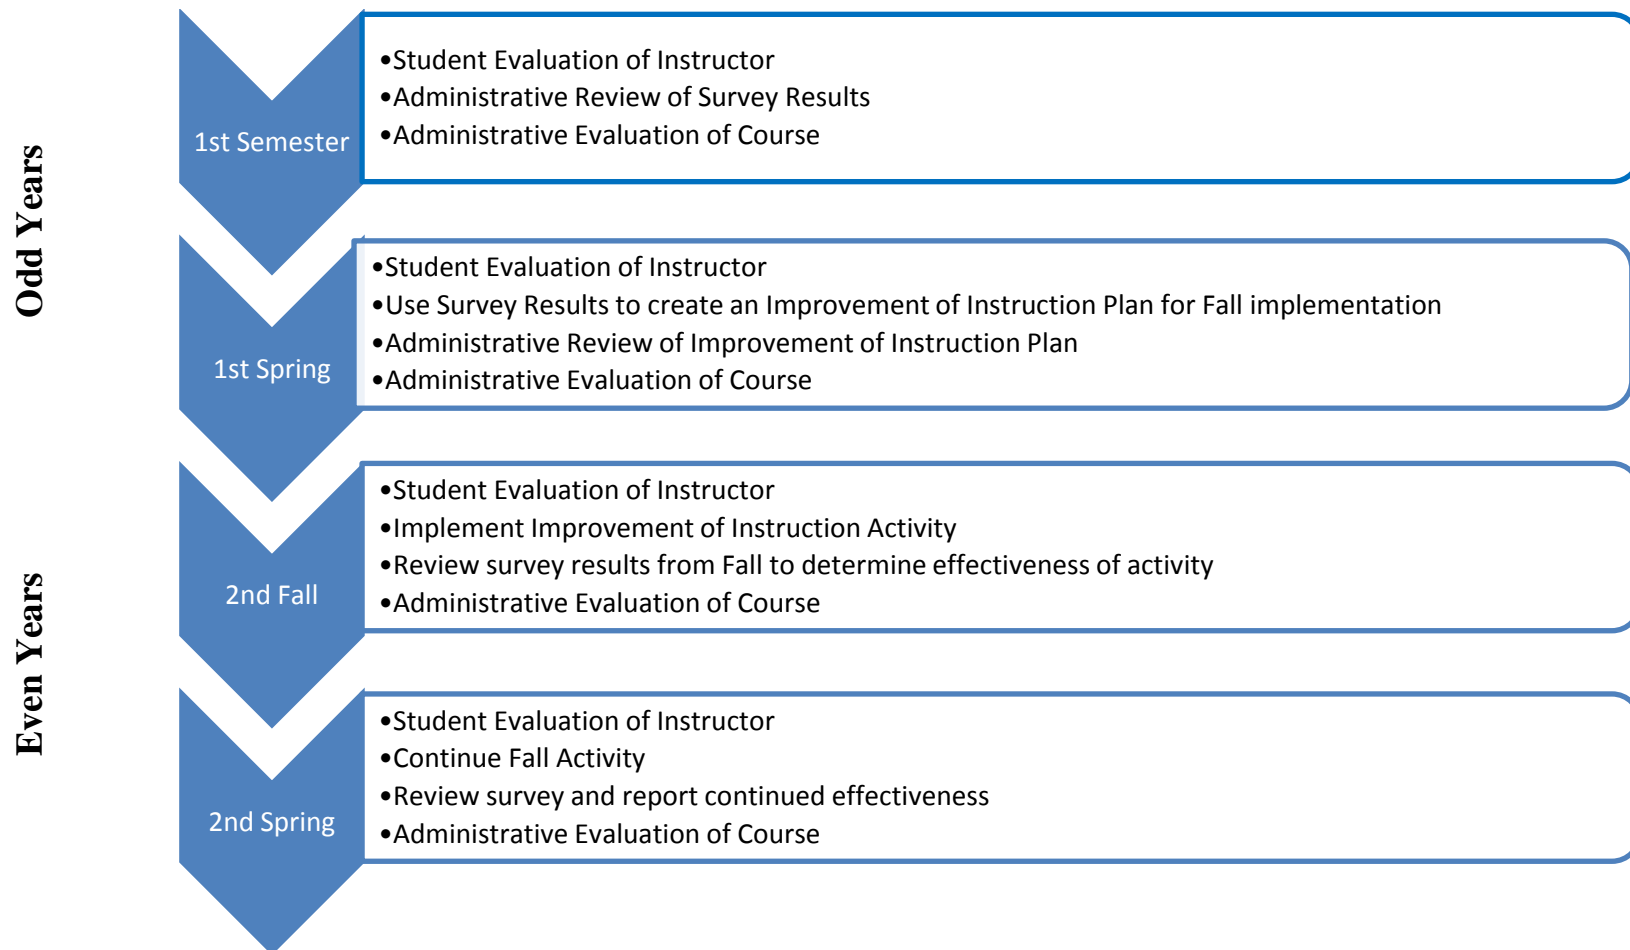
Odd Years

1st Semester

•Student Evaluation of Instructor
•Administrative Review of Survey Results
•Administrative Evaluation of Course

1st Spring

•Student Evaluation of Instructor
•Use Survey Results to create an Improvement of Instruction Plan for Fall implementation
•Administrative Review of Improvement of Instruction Plan
•Administrative Evaluation of Course

Even Years

2nd Fall

•Student Evaluation of Instructor
•Implement Improvement of Instruction Activity
•Review survey results from Fall to determine effectiveness of activity
•Administrative Evaluation of Course

2nd Spring

•Student Evaluation of Instructor
•Continue Fall Activity
•Review survey and report continued effectiveness
•Administrative Evaluation of Course